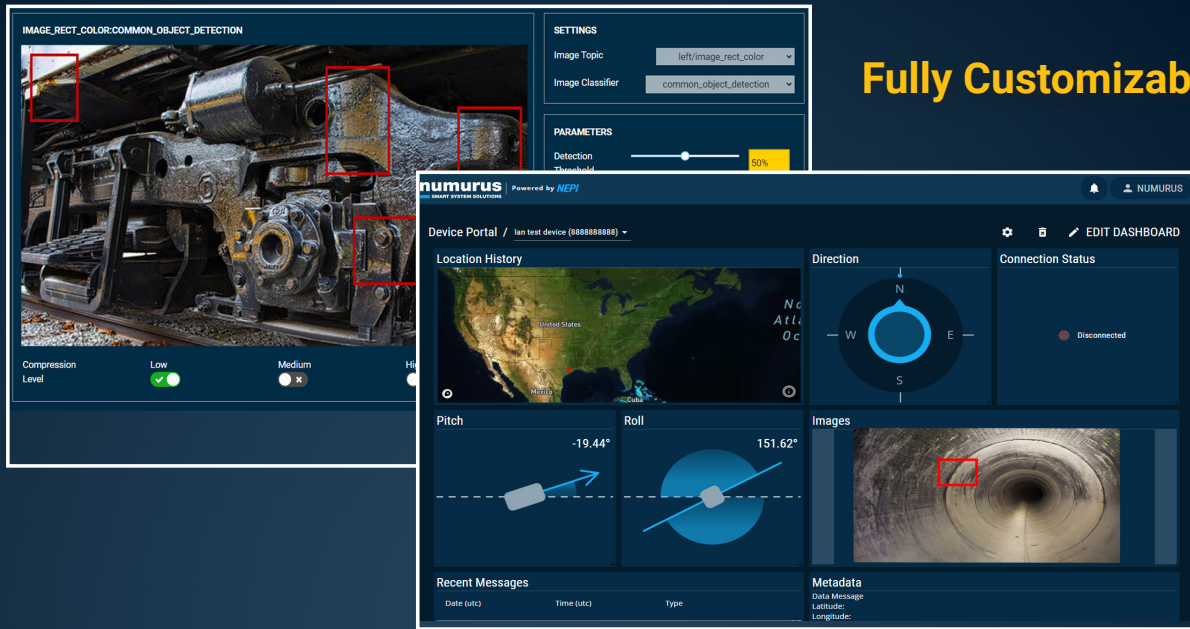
IMAGE_RECT_COLOR:COMMON_OBJECT_DETECTION

SETTINGS

Image Topic left/image_rect_color

Image Classifier common_object_detection

PARAMETERS

Detection Threshold 50%

Compression Level

Low

Medium

Hi

Fully Customizab

numurus SMART SYSTEM SOLUTIONS Powered by NEPI

NUMURUS

Device Portal / Ian test device (8888888888)

EDIT DASHBOARD

Location History

United States

Mexico

Cuba

No Atla Oc

Direction

N

W

E

S

Connection Status

Disconnected

Pitch

-19.44°

Roll

151.62°

Images

Recent Messages

Date (utc) Time (utc) Type

Metadata

Data Message
Latitude:
Longitude: